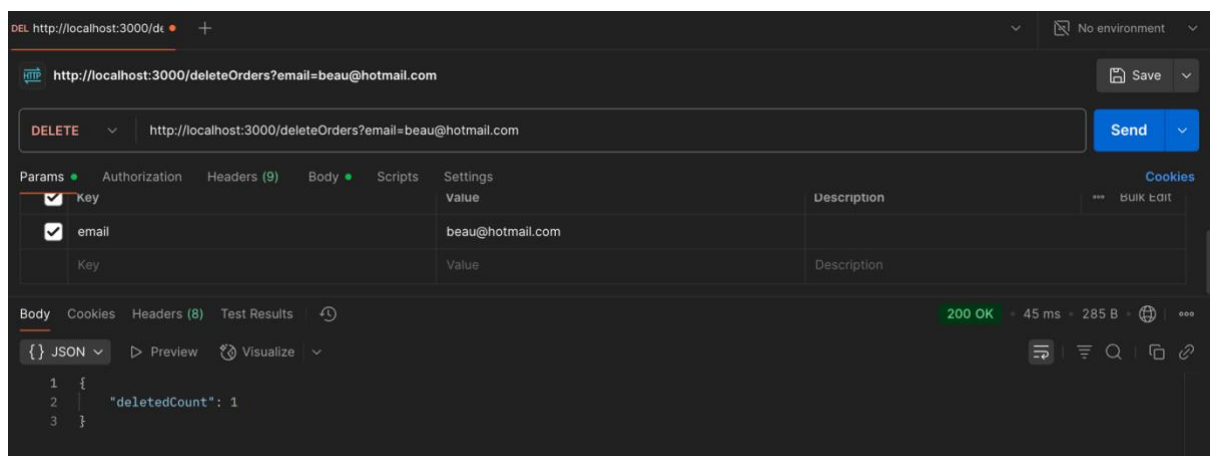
DEL http://localhost:3000/de +

No environment

HTTP http://localhost:3000/deleteOrders?email=beau@hotmail.com

Save

DELETE http://localhost:3000/deleteOrders?email=beau@hotmail.com

Send

Params Authorization Headers (9) Body Scripts Settings

Cookies

| | Key | Value | Description | Bulk Edit |
|---|---|---|---|---|
| ☑ | email | beau@hotmail.com | | |
| | Key | Value | Description | |

Body Cookies Headers (8) Test Results

200 OK · 45 ms · 285 B

{} JSON Preview Visualize

1 {
2 "deletedCount": 1
3 }